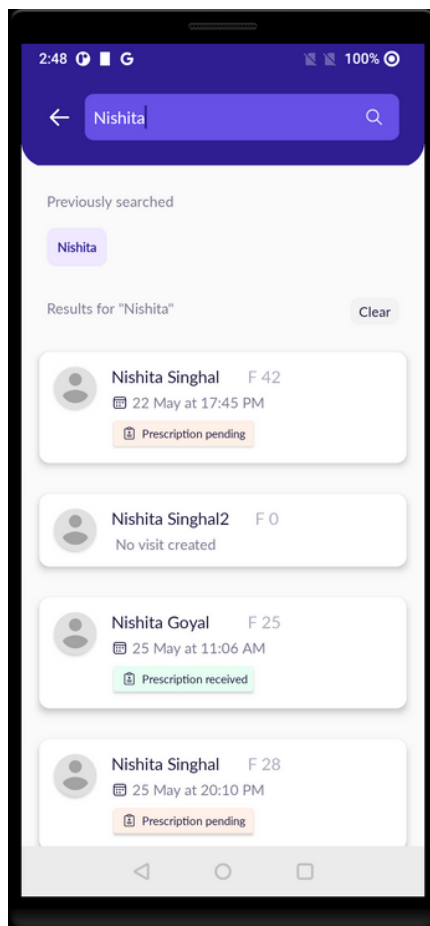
2:48 G 100%

Nishita

Previously searched

Nishita

Results for "Nishita"

Clear

Nishita Singhal F 42
22 May at 17:45 PM
Prescription pending

Nishita Singhal2 F 0
No visit created

Nishita Goyal F 25
25 May at 11:06 AM
Prescription received

Nishita Singhal F 28
25 May at 20:10 PM
Prescription pending